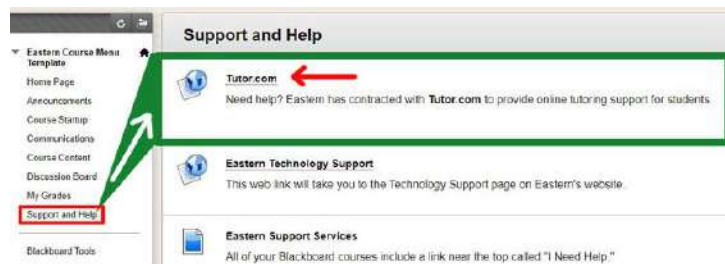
Eastern Course Menu Template

Home Page

Announcements

Course Startup

Communications

Course Content

Discussion Board

My Grades

Support and Help

Blackboard Tools

Support and Help

Tutor.com

Need help? Eastern has contracted with Tutor.com to provide online tutoring support for students.

Eastern Technology Support

This web link will take you to the Technology Support page on Eastern's website.

Eastern Support Services

All of your Blackboard courses include a link near the top called "I Need Help."